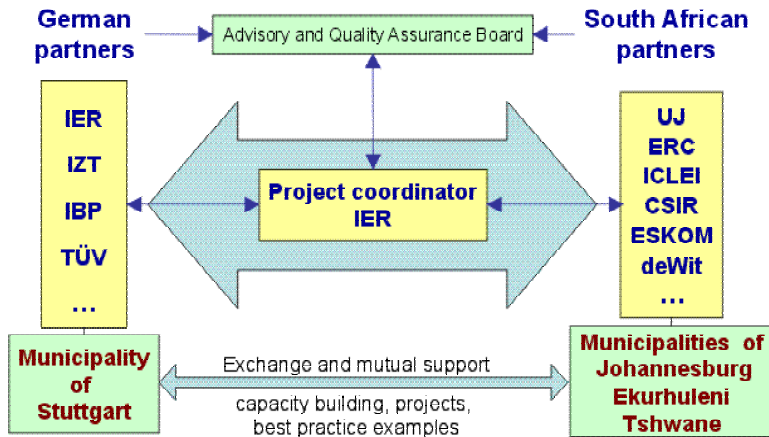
German partners

Advisory and Quality Assurance Board

South African partners

IER
IZT
IBP
TÜV
...

Project coordinator
IER

UJ
ERC
ICLEI
CSIR
ESKOM
deWit
...

Municipality of Stuttgart

Exchange and mutual support

capacity building, projects, best practice examples

Municipalities of Johannesburg Ekurhuleni Tshwane